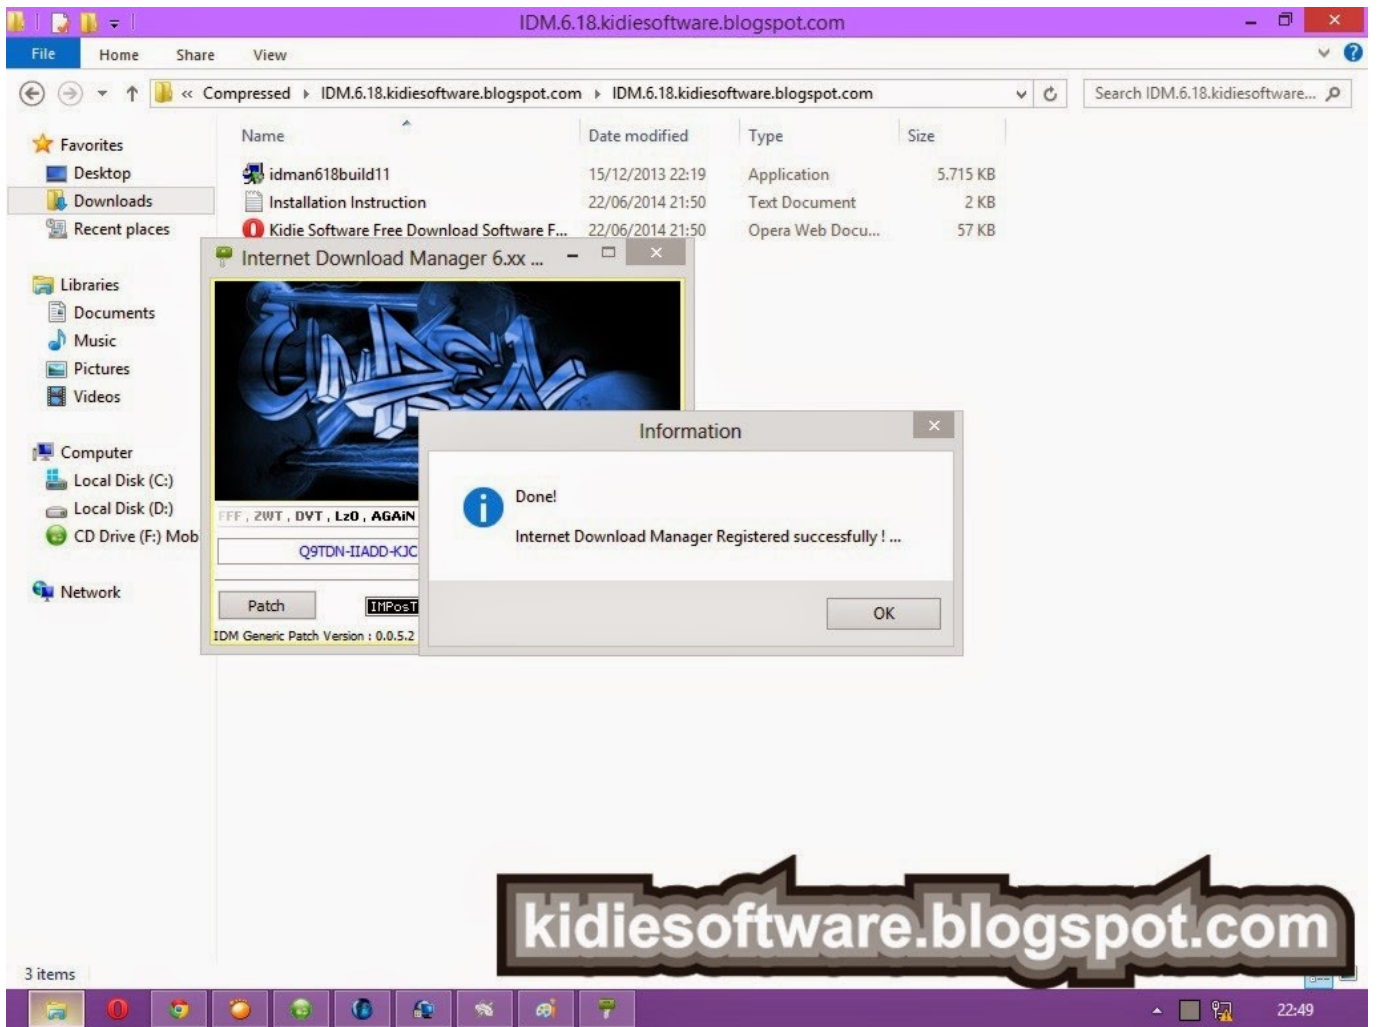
IDM.6.18.kidiesoftware.blogspot.com

File Home Share View

« Compressed ▸ IDM.6.18.kidiesoftware.blogspot.com ▸ IDM.6.18.kidiesoftware.blogspot.com

Search IDM.6.18.kidiesoftware...

Favorites
Desktop
Downloads
Recent places

Libraries
Documents
Music
Pictures
Videos

Computer
Local Disk (C:)
Local Disk (D:)
CD Drive (F:) Mob

Network

| Name | Date modified | Type | Size |
|---|---|---|---|
| idman618build11 | 15/12/2013 22:19 | Application | 5.715 KB |
| Installation Instruction | 22/06/2014 21:50 | Text Document | 2 KB |
| Kidie Software Free Download Software F... | 22/06/2014 21:50 | Opera Web Docu... | 57 KB |

Internet Download Manager 6.xx ...

FFF , ZWT , DVT , Lz0 , AGAiN

Q9TDN-IIADD-KJC

Patch

IMPosT

IDM Generic Patch Version : 0.0.5.2

Information

Done!

Internet Download Manager Registered successfully ! ...

OK

kidiesoftware.blogspot.com

3 items

22:49